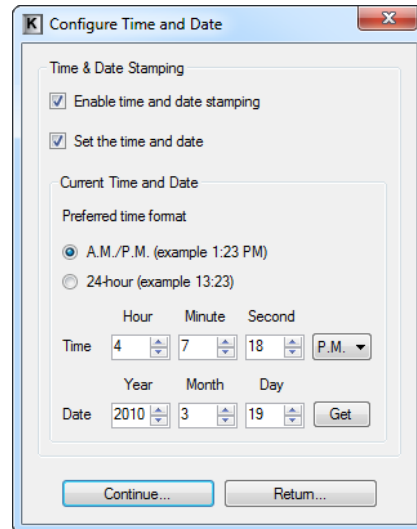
K Configure Time and Date

Time & Date Stamping

Enable time and date stamping

Set the time and date

Current Time and Date

Preferred time format

A.M./P.M. (example 1:23 PM)

24-hour (example 13:23)

| | Hour | Minute | Second | |
|---|---|---|---|---|
| Time | 4 | 7 | 18 | P.M. |
| | Year | Month | Day | |
| Date | 2010 | 3 | 19 | Get |

Continue...

Return...